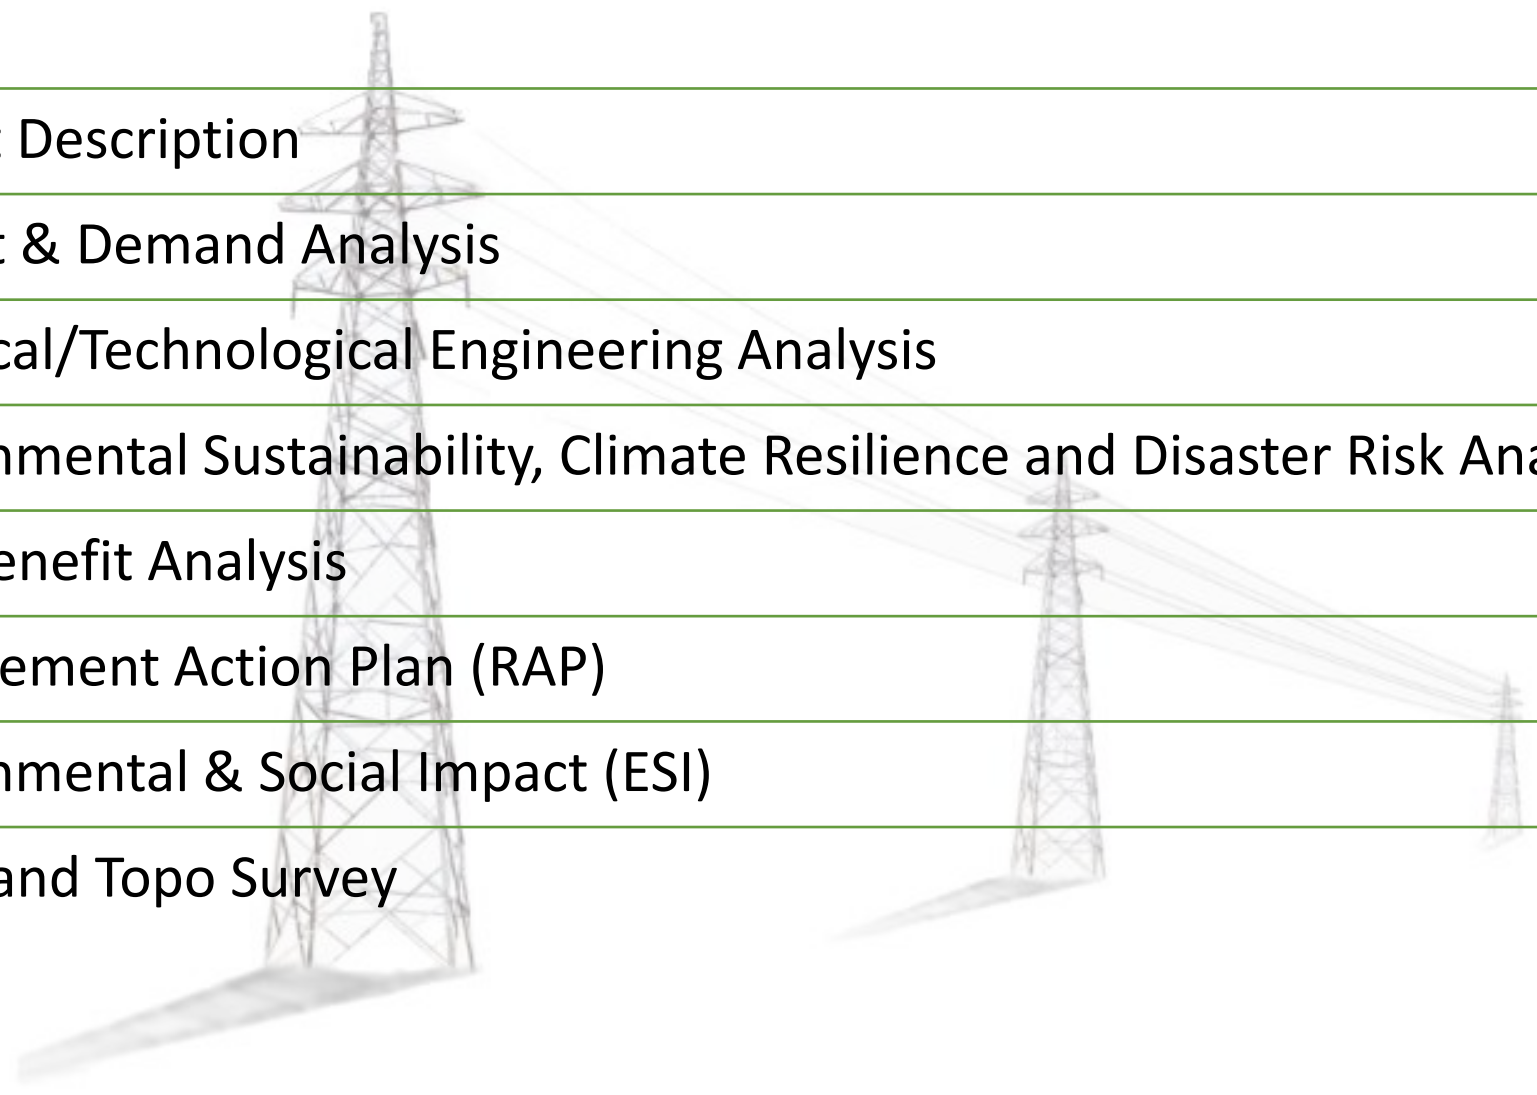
t Description

t & Demand Analysis

cal/Technological Engineering Analysis

nmental Sustainability, Climate Resilience and Disaster Risk Ana

enefit Analysis

ement Action Plan (RAP)

nmental & Social Impact (ESI)

and Topo Survey